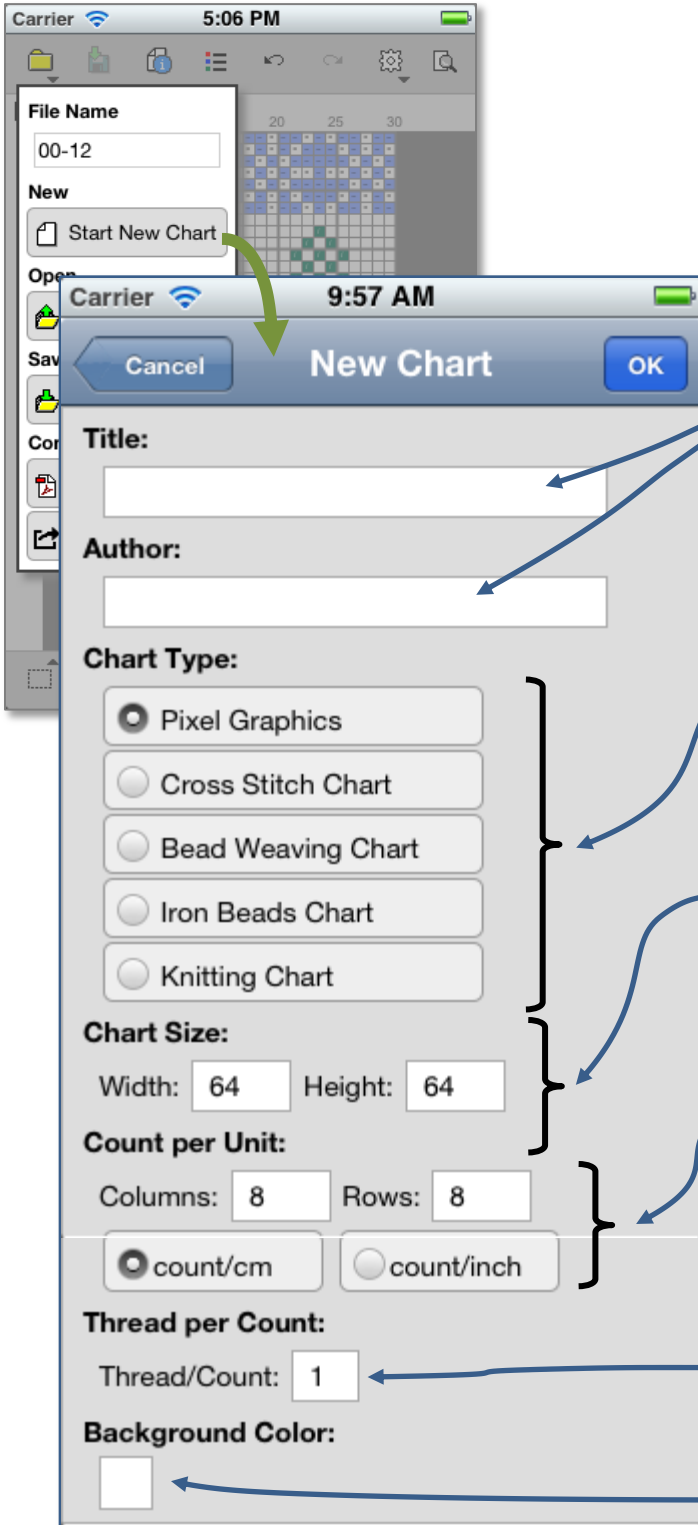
Carrier 5:06 PM

File Name

00-12

New

Start New Chart

Open

Sav

Con

20 25 30

Carrier 9:57 AM

Cancel New Chart OK

Title:

Author:

Chart Type:

Pixel Graphics

Cross Stitch Chart

Bead Weaving Chart

Iron Beads Chart

Knitting Chart

Chart Size:

Width: 64 Height: 64

Count per Unit:

Columns: 8 Rows: 8

count/cm count/inch

Thread per Count:

Thread/Count: 1

Background Color: